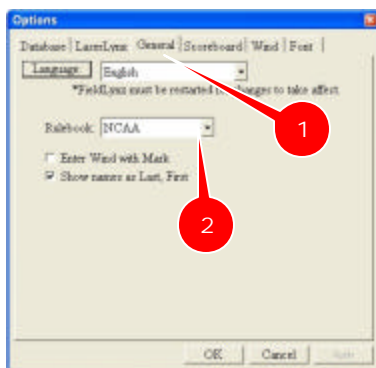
Options

Database | LaserLynx | General | Scoreboard | Wind | Font

Language English

*FieldLynx must be restarted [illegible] changes to take affect.

Rulebook: NCAA

Enter Wind with Mark

Show names as Last, First

1

2

OK Cancel Apply